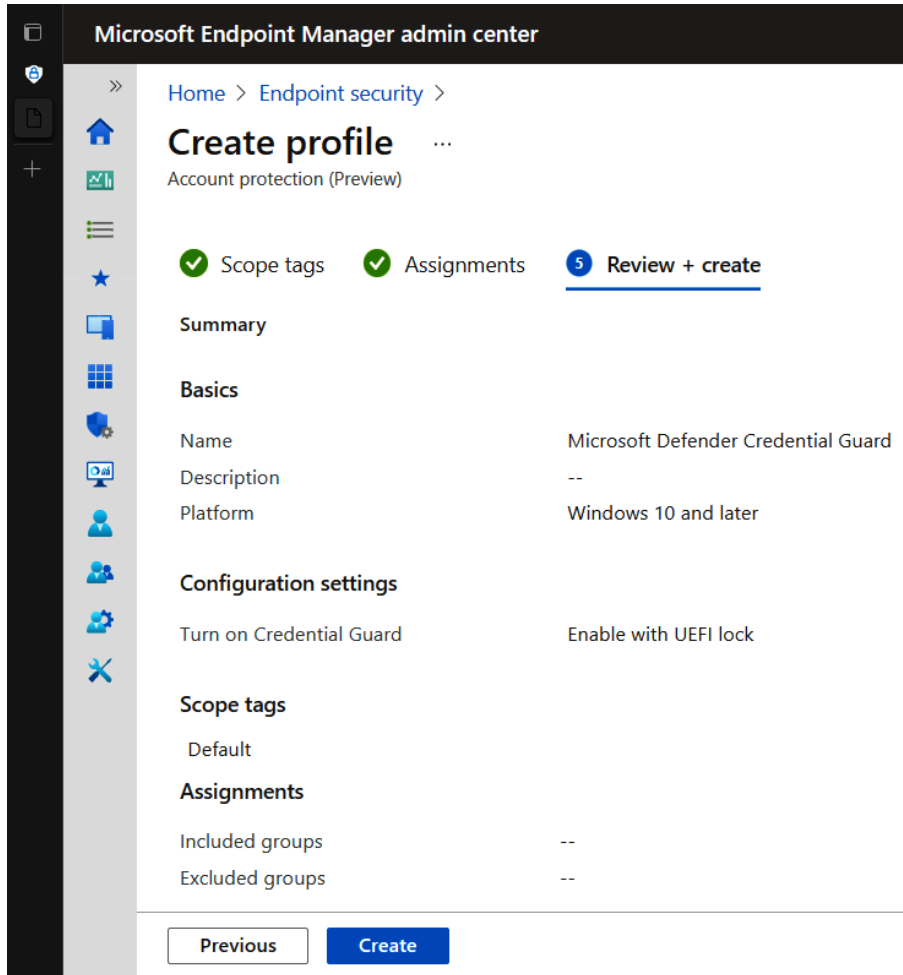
Microsoft Endpoint Manager admin center

Home > Endpoint security >

Create profile ...
Account protection (Preview)

Scope tags
Assignments
5 Review + create

Summary

Basics

| | |
|---|---|
| Name | Microsoft Defender Credential Guard |
| Description | -- |
| Platform | Windows 10 and later |

Configuration settings

| | |
|---|---|
| Turn on Credential Guard | Enable with UEFI lock |

Scope tags

Default

Assignments

| | |
|---|---|
| Included groups | -- |
| Excluded groups | -- |

Previous
Create